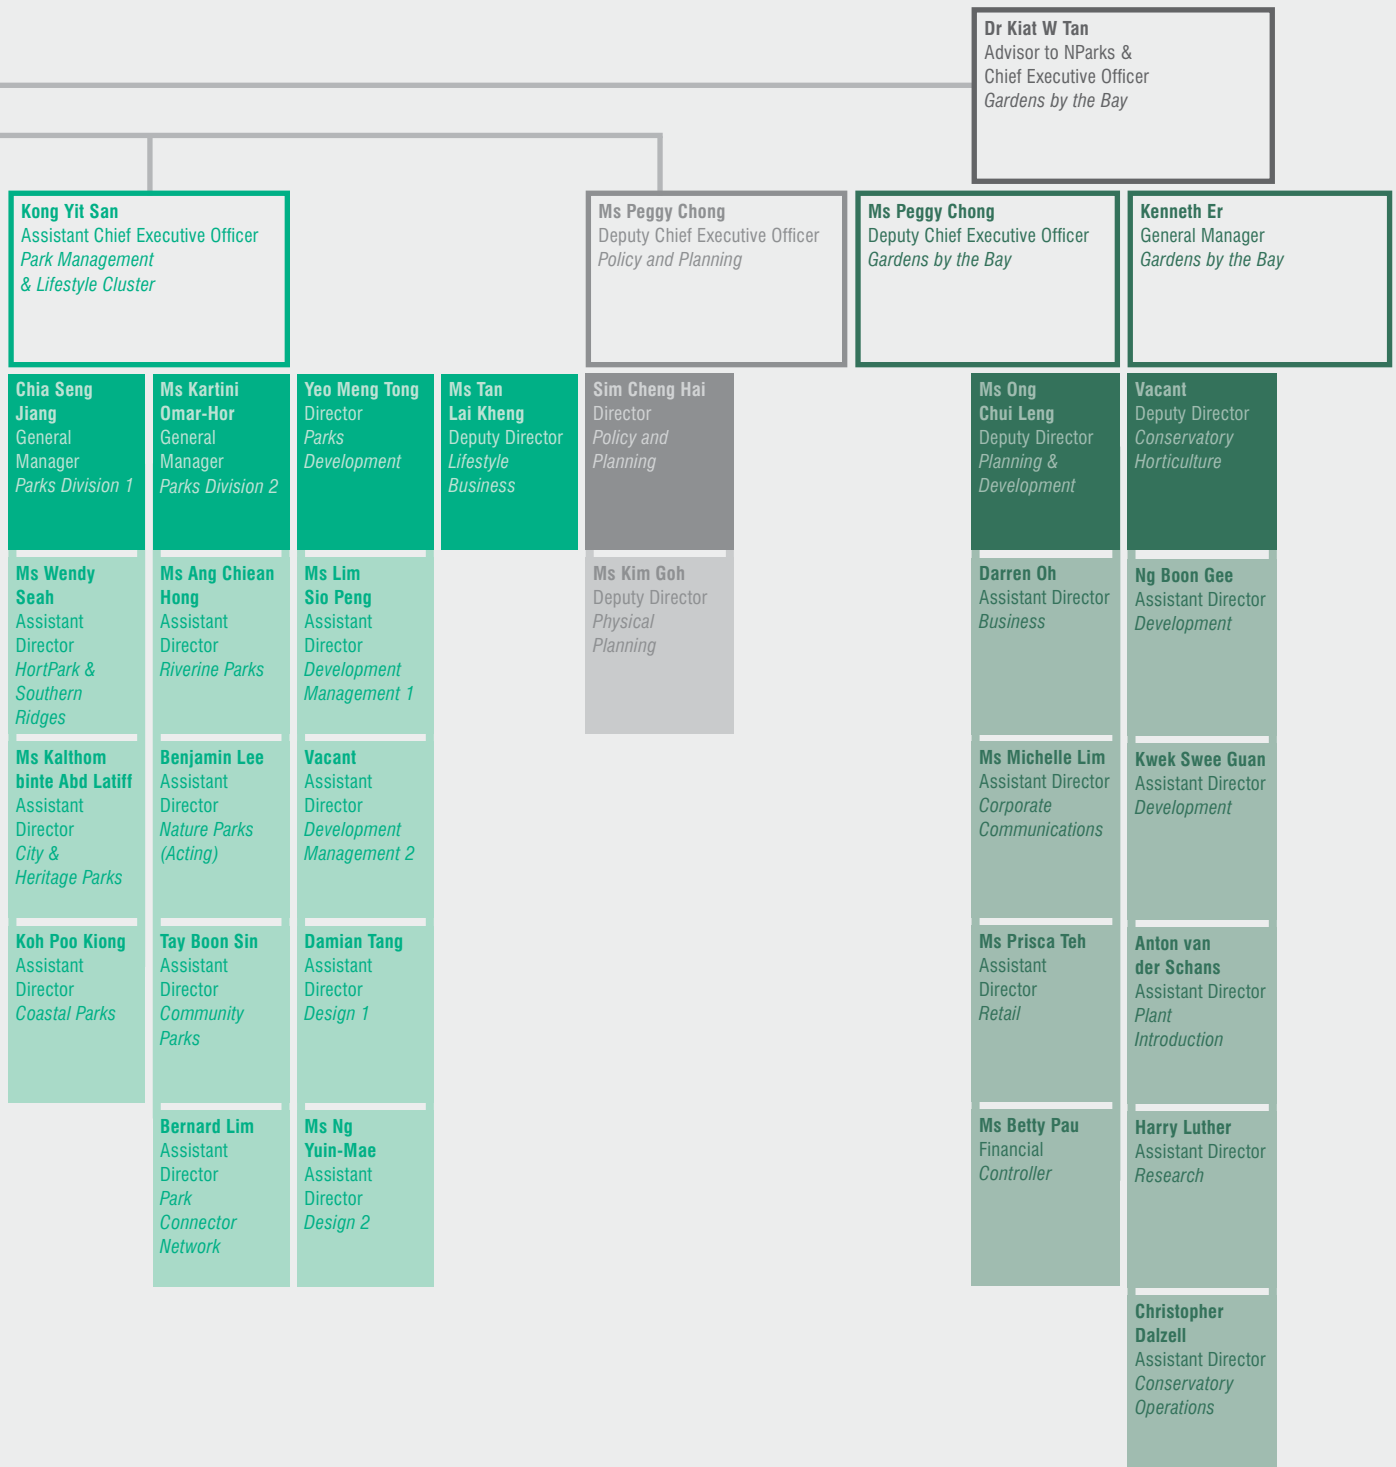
Dr Kiat W Tan
Advisor to NParks & Chief Executive Officer
Gardens by the Bay

Kong Yit San
Assistant Chief Executive Officer
Park Management & Lifestyle Cluster

Ms Peggy Chong
Deputy Chief Executive Officer
Policy and Planning

Ms Peggy Chong
Deputy Chief Executive Officer
Gardens by the Bay

Kenneth Er
General Manager
Gardens by the Bay

Chia Seng Jiang
General Manager
Parks Division 1

Ms Wendy Seah
Assistant Director
HortPark & Southern Ridges

Ms Kalthom binte Abd Latiff
Assistant Director
City & Heritage Parks

Koh Poo Kiong
Assistant Director
Coastal Parks

Ms Kartini Omar-Hor
General Manager
Parks Division 2

Ms Ang Chiean Hong
Assistant Director
Riverine Parks

Benjamin Lee
Assistant Director
Nature Parks (Acting)

Tay Boon Sin
Assistant Director
Community Parks

Bernard Lim
Assistant Director
Park Connector Network

Yeo Meng Tong
Director
Parks Development

Ms Lim Sio Peng
Assistant Director
Development Management 1

Vacant
Assistant Director
Development Management 2

Damian Tang
Assistant Director
Design 1

Ms Ng Yuin-Mae
Assistant Director
Design 2

Ms Tan Lai Kheng
Deputy Director
Lifestyle Business

Sim Cheng Hai
Director
Policy and Planning

Ms Kim Goh
Deputy Director
Physical Planning

Ms Ong Chui Leng
Deputy Director
Planning & Development

Darren Oh
Assistant Director
Business

Ms Michelle Lim
Assistant Director
Corporate Communications

Ms Prisca Teh
Assistant Director
Retail

Ms Betty Pau
Financial Controller

Vacant
Deputy Director
Conservatory Horticulture

Ng Boon Gee
Assistant Director
Development

Kwek Swee Guan
Assistant Director
Development

Anton van der Schans
Assistant Director
Plant Introduction

Harry Luther
Assistant Director
Research

Christopher Dalzell
Assistant Director
Conservatory Operations